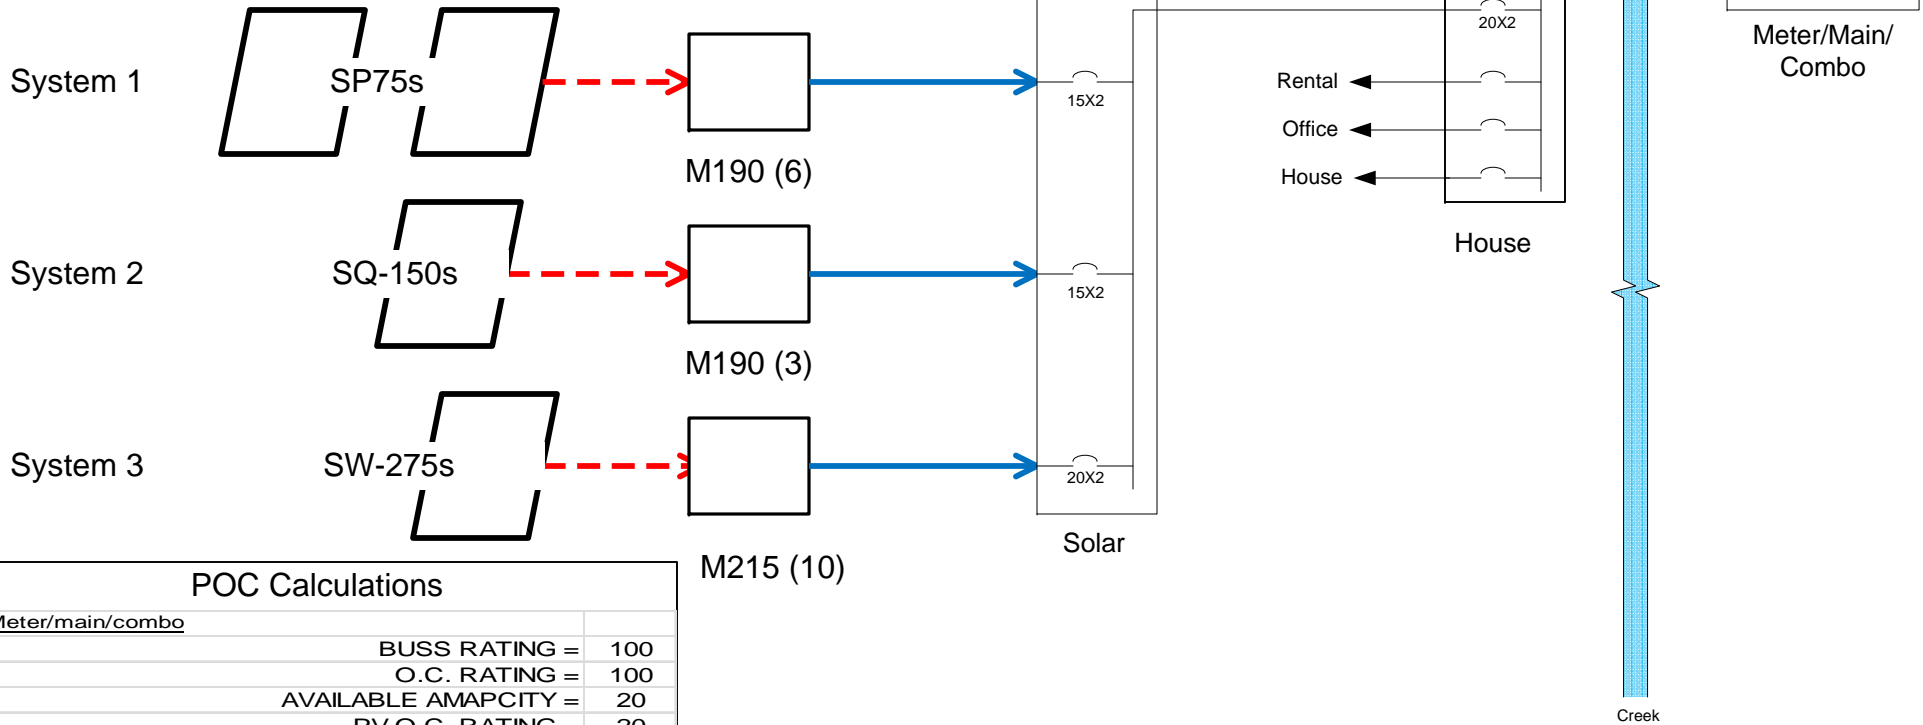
20X2

Meter/Main/ Combo

System 1

SP75s

M190 (6)

15X2

Rental

Office

House

House

System 2

SQ-150s

M190 (3)

15X2

System 3

SW-275s

20X2

Solar

M215 (10)

POC Calculations

| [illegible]eter/main/combo | |
|---|---|
| BUSS RATING = | 100 |
| O.C. RATING = | 100 |
| AVAILABLE AMAPCITY = | 20 |
| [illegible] | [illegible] |

Creek